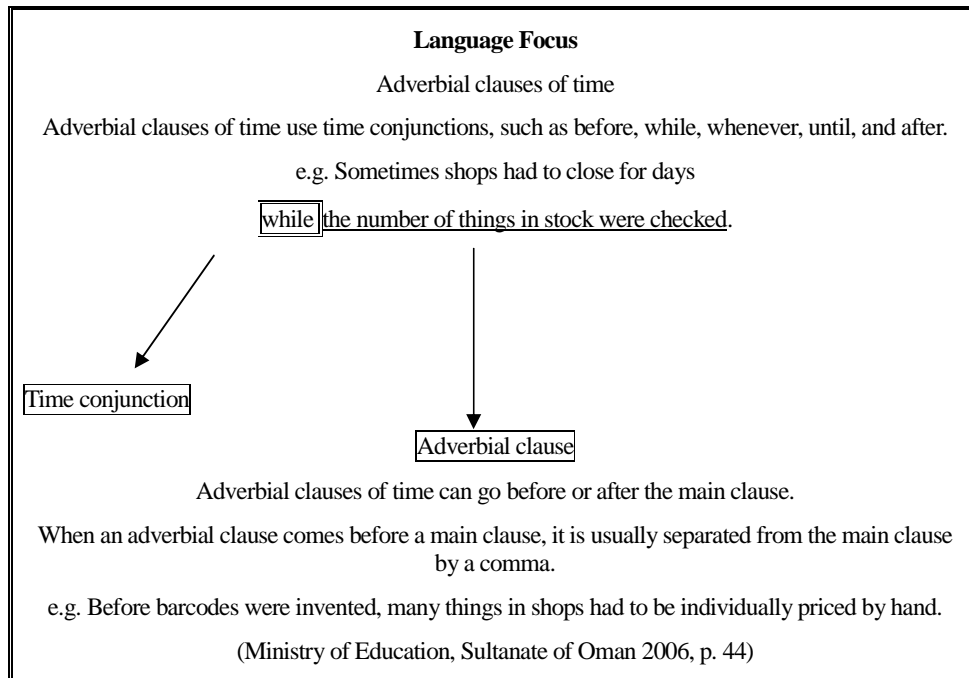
**Language Focus**

Adverbial clauses of time

Adverbial clauses of time use time conjunctions, such as before, while, whenever, until, and after.

e.g. Sometimes shops had to close for days

while the number of things in stock were checked.

Time conjunction

Adverbial clause

Adverbial clauses of time can go before or after the main clause.

When an adverbial clause comes before a main clause, it is usually separated from the main clause by a comma.

e.g. Before barcodes were invented, many things in shops had to be individually priced by hand.

(Ministry of Education, Sultanate of Oman 2006, p. 44)